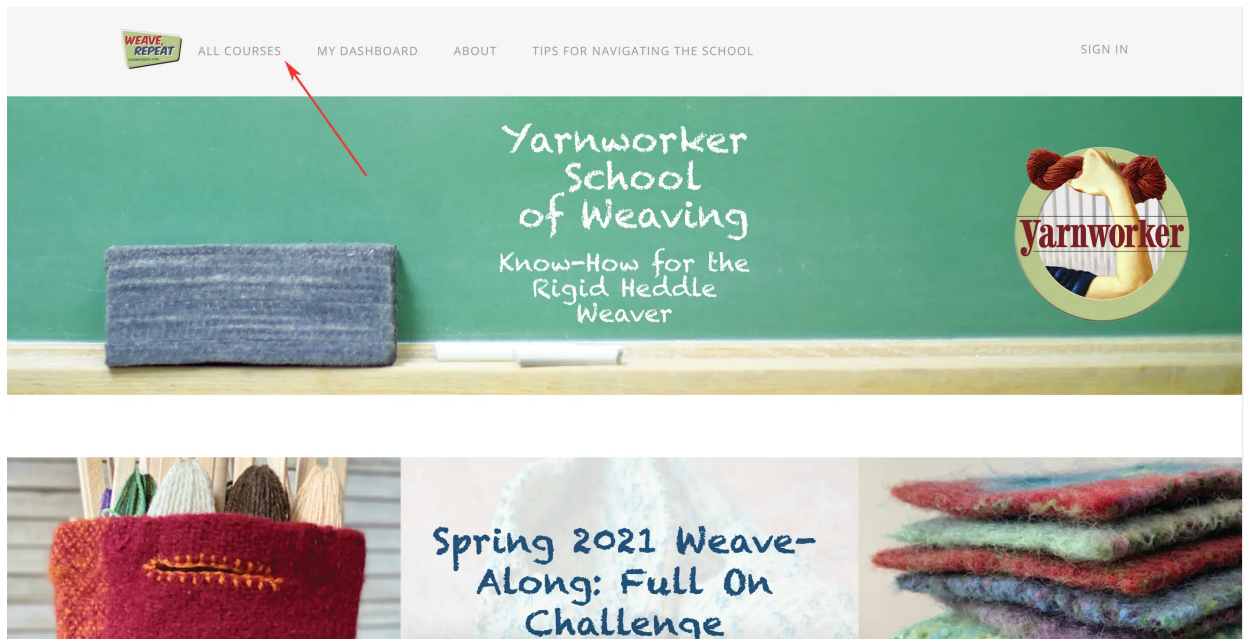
WEAVE REPEAT

ALL COURSES MY DASHBOARD ABOUT TIPS FOR NAVIGATING THE SCHOOL SIGN IN

Yarnworker School of Weaving

Know-How for the Rigid Heddle Weaver

Yarnworker

Spring 2021 Weave-Along: Full On Challenge